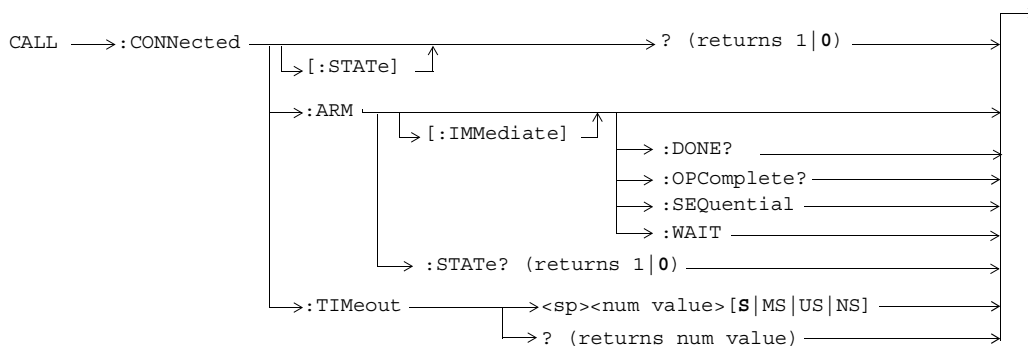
CALL :CONNected

[:STATe]

? (returns 1|**0**)

:ARM

[:IMMediate]

:DONE?

:OPComplete?

:SEQuential

:WAIT

:STATe? (returns 1|**0**)

:TIMeout

<sp><num value>[**S**|MS|US|NS]

? (returns num value)